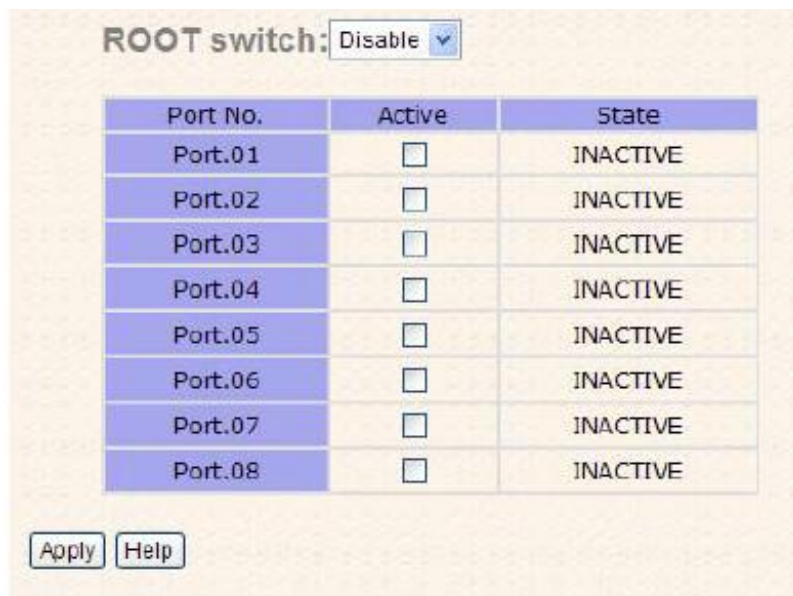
ROOT switch: Disable

| Port No. | Active | State |
|---|---|---|
| Port.01 | ☐ | INACTIVE |
| Port.02 | ☐ | INACTIVE |
| Port.03 | ☐ | INACTIVE |
| Port.04 | ☐ | INACTIVE |
| Port.05 | ☐ | INACTIVE |
| Port.06 | ☐ | INACTIVE |
| Port.07 | ☐ | INACTIVE |
| Port.08 | ☐ | INACTIVE |

Apply Help